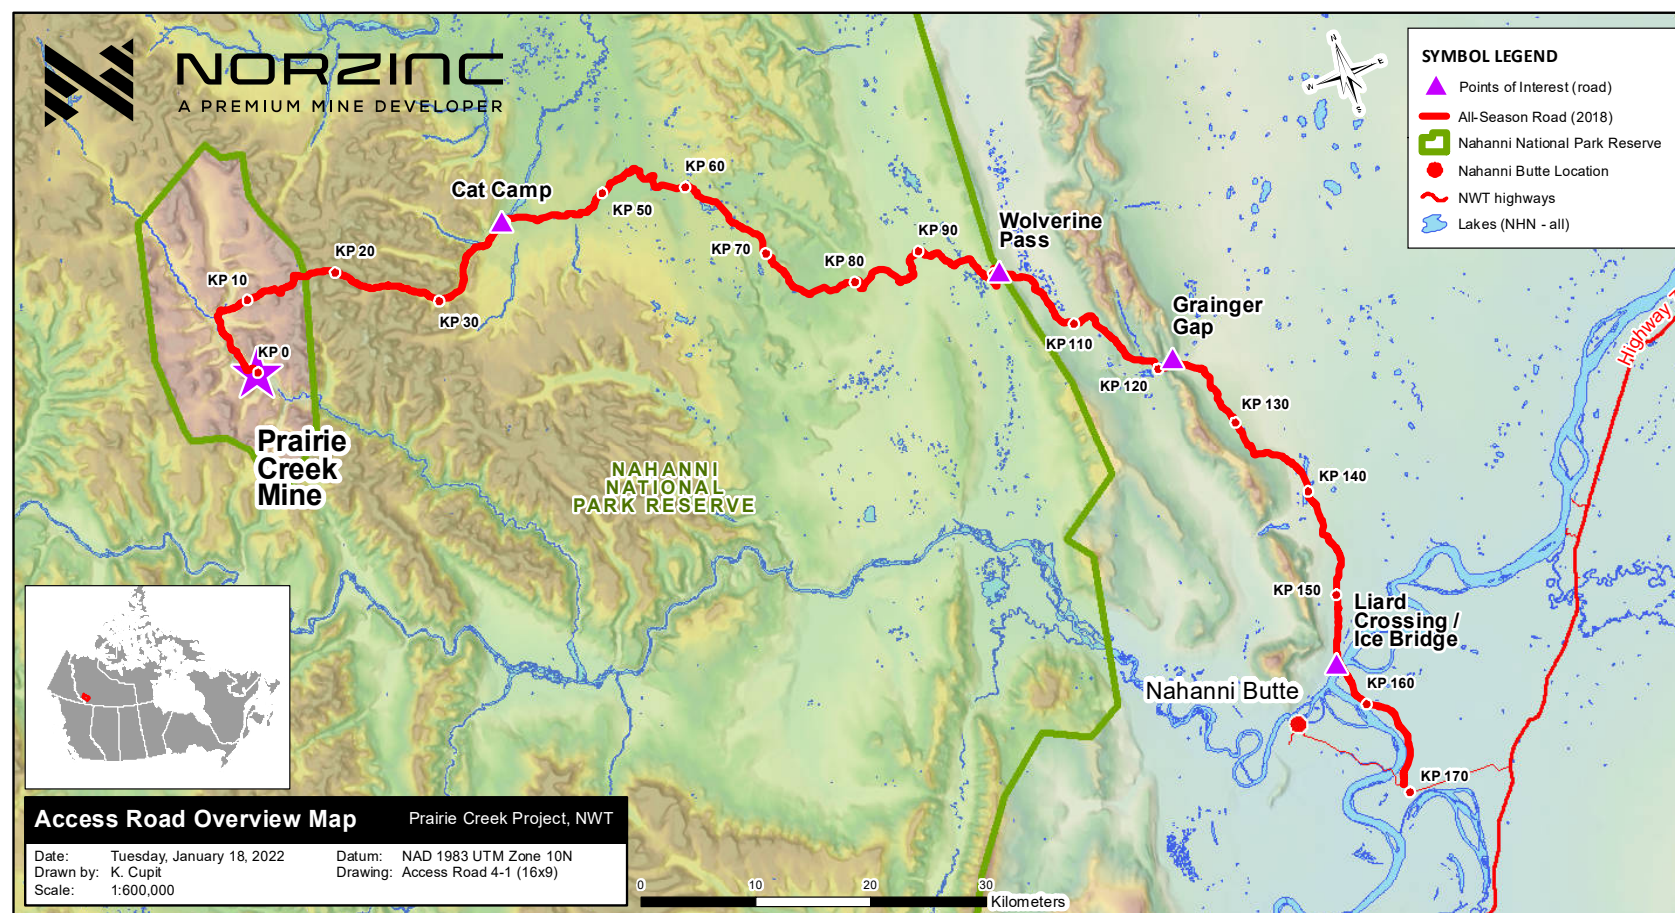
NORZINC
A PREMIUM MINE DEVELOPER

SYMBOL LEGEND
Points of Interest (road)
All-Season Road (2018)
Nahanni National Park Reserve
Nahanni Butte Location
NWT highways
Lakes (NHN - all)

Cat Camp
KP 60
KP 50
KP 20
KP 10
KP 30
KP 0
KP 70
KP 80
KP 90
Wolverine Pass
Grainger Gap
KP 110
KP 120
KP 130
KP 140
KP 150
Liard Crossing / Ice Bridge
KP 160
KP 170
Nahanni Butte
Highway 7
Prairie Creek Mine
NAHANNI NATIONAL PARK RESERVE

Access Road Overview Map
Prairie Creek Project, NWT
Date: Tuesday, January 18, 2022
Drawn by: K. Cupit
Scale: 1:600,000
Datum: NAD 1983 UTM Zone 10N
Drawing: Access Road 4-1 (16x9)

0 10 20 30 Kilometers